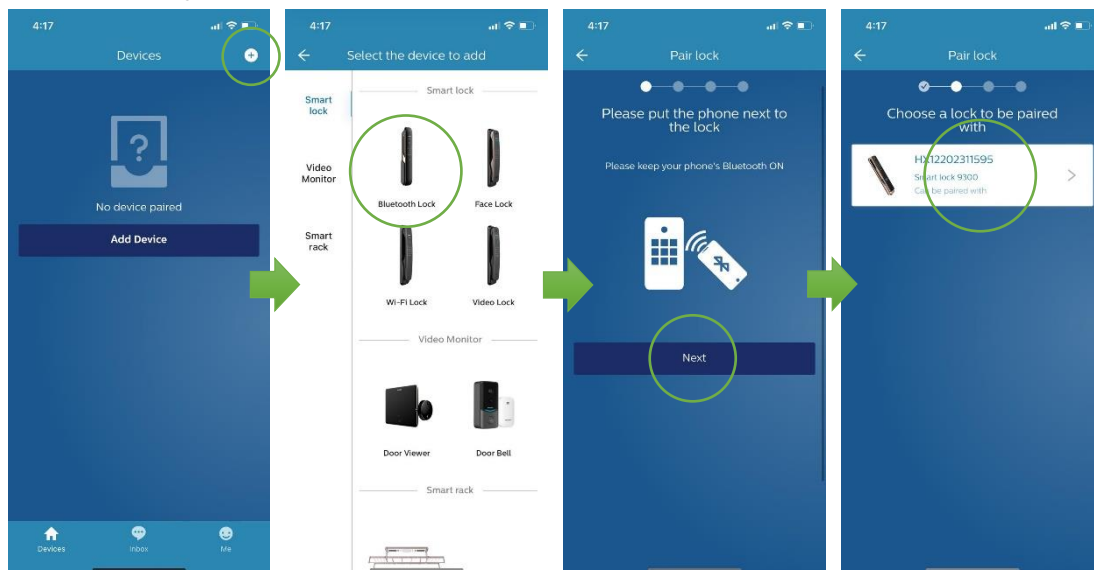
4:17

Devices

No device paired

Add Device

Devices Inbox Me

4:17

Select the device to add

Smart lock

Video Monitor

Smart rack

Smart lock

Bluetooth Lock

Face Lock

Wi-Fi Lock

Video Lock

Video Monitor

Door Viewer

Door Bell

Smart rack

4:17

Pair lock

Please put the phone next to the lock

Please keep your phone's Bluetooth ON

Next

4:17

Pair lock

Choose a lock to be paired with

HX12202311595

Smart lock 9300

Can be paired with